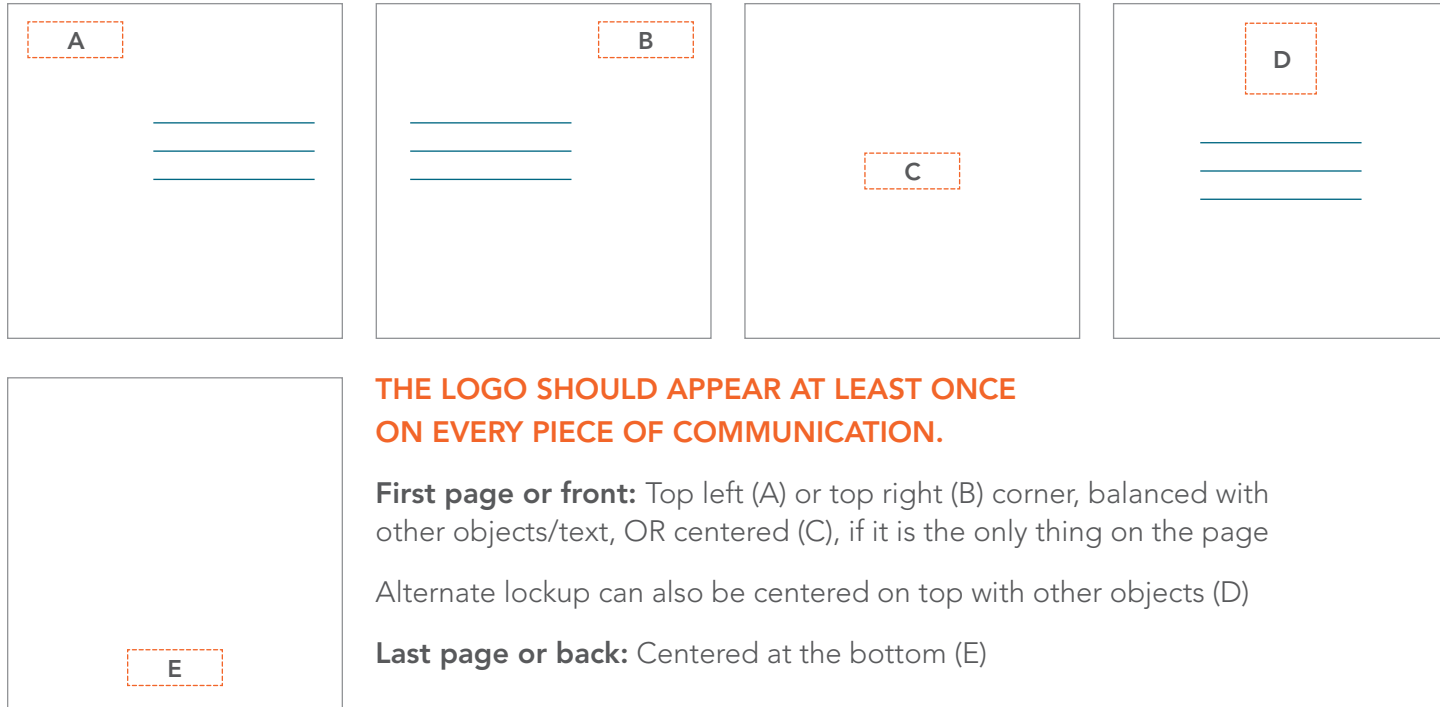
A

B

C

D

E

THE LOGO SHOULD APPEAR AT LEAST ONCE ON EVERY PIECE OF COMMUNICATION.

**First page or front:** Top left (A) or top right (B) corner, balanced with other objects/text, OR centered (C), if it is the only thing on the page

Alternate lockup can also be centered on top with other objects (D)

**Last page or back:** Centered at the bottom (E)